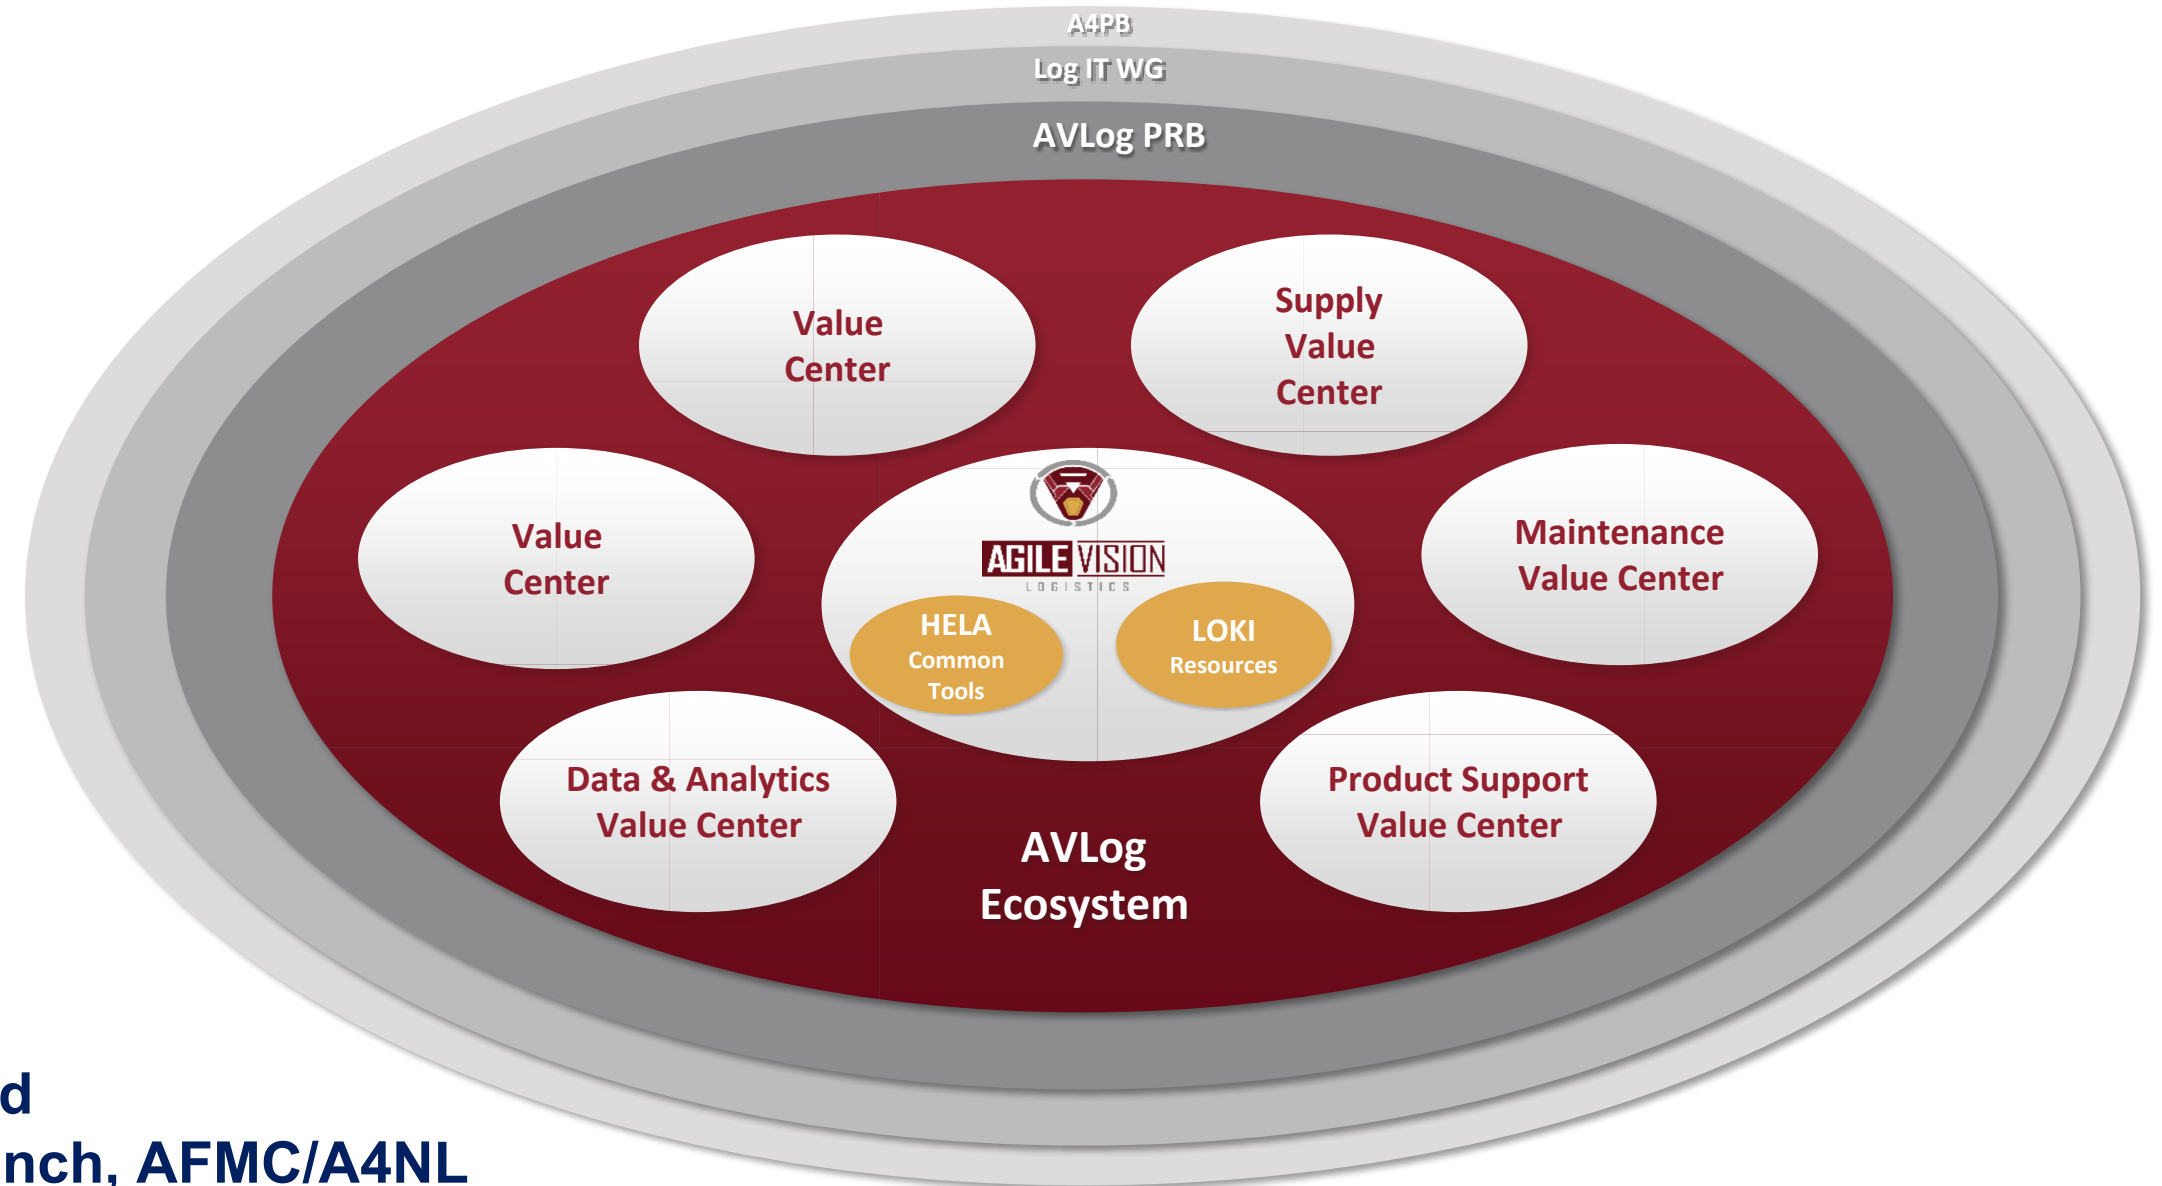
A4PB

Log IT WG

AVLog PRB

Value Center

Supply Value Center

Value Center

AGILE VISION
LOGISTICS

HELA
Common Tools

LOKI
Resources

Maintenance Value Center

Data & Analytics Value Center

AVLog Ecosystem

Product Support Value Center

d
nch, AFMC/A4NL